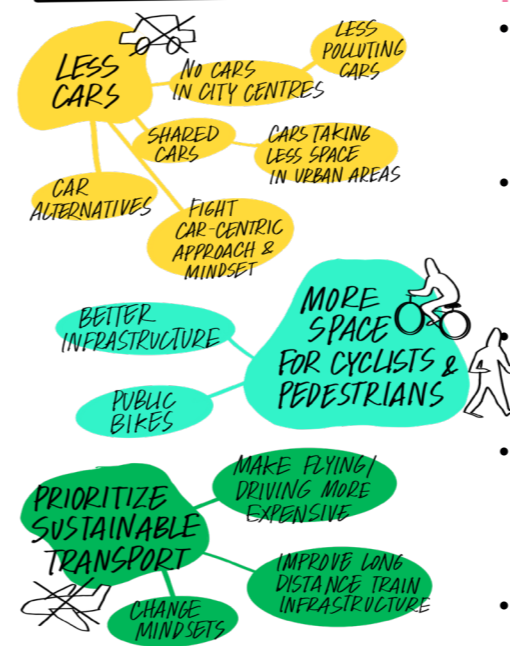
LESS CARS

NO CARS IN CITY CENTRES

LESS POLLUTING CARS

SHARED CARS

CARS TAKING LESS SPACE IN URBAN AREAS

CAR ALTERNATIVES

FIGHT CAR-CENTRIC APPROACH & MINDSET

BETTER INFRASTRUCTURE

MORE SPACE FOR CYCLISTS & PEDESTRIANS

PUBLIC BIKES

PRIORITIZE SUSTAINABLE TRANSPORT

MAKE FLYING/ DRIVING MORE EXPENSIVE

IMPROVE LONG DISTANCE TRAIN INFRASTRUCTURE

CHANGE MINDSETS